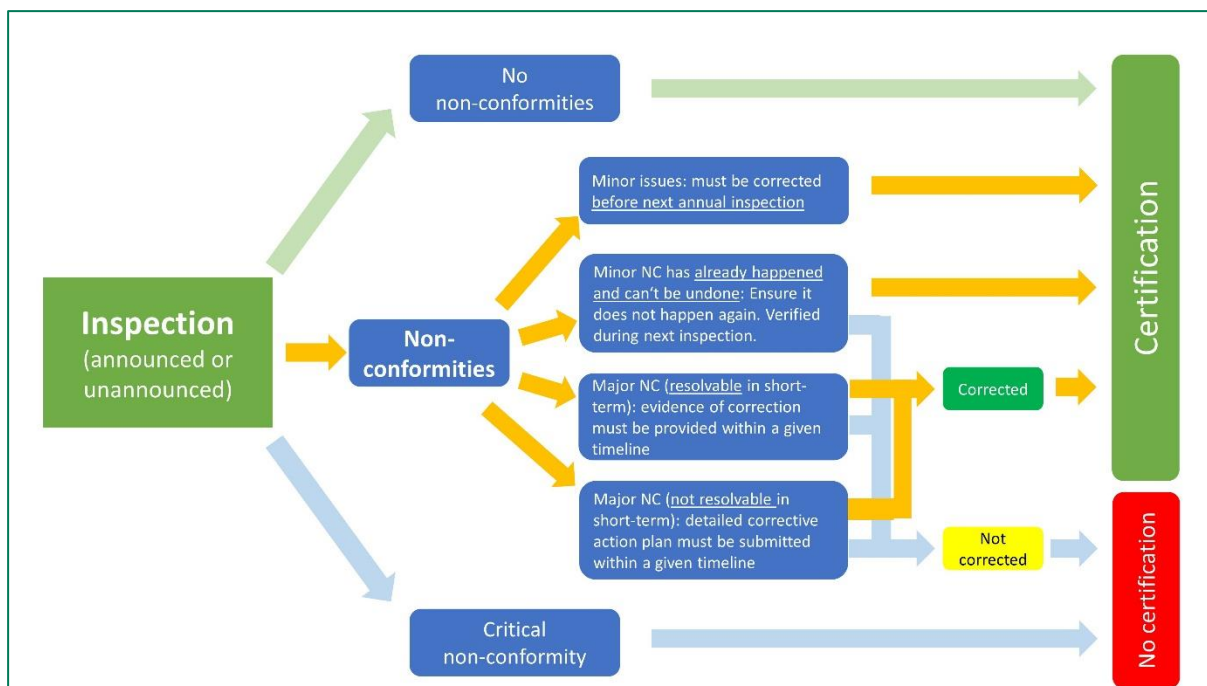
No non-conformities

Minor issues: must be corrected before next annual inspection

Minor NC has already happened and can't be undone: Ensure it does not happen again. Verified during next inspection.

Inspection (announced or unannounced)

Non-conformities

Major NC (resolvable in short-term): evidence of correction must be provided within a given timeline

Corrected

Major NC (not resolvable in short-term): detailed corrective action plan must be submitted within a given timeline

Not corrected

Critical non-conformity

Certification

No certification